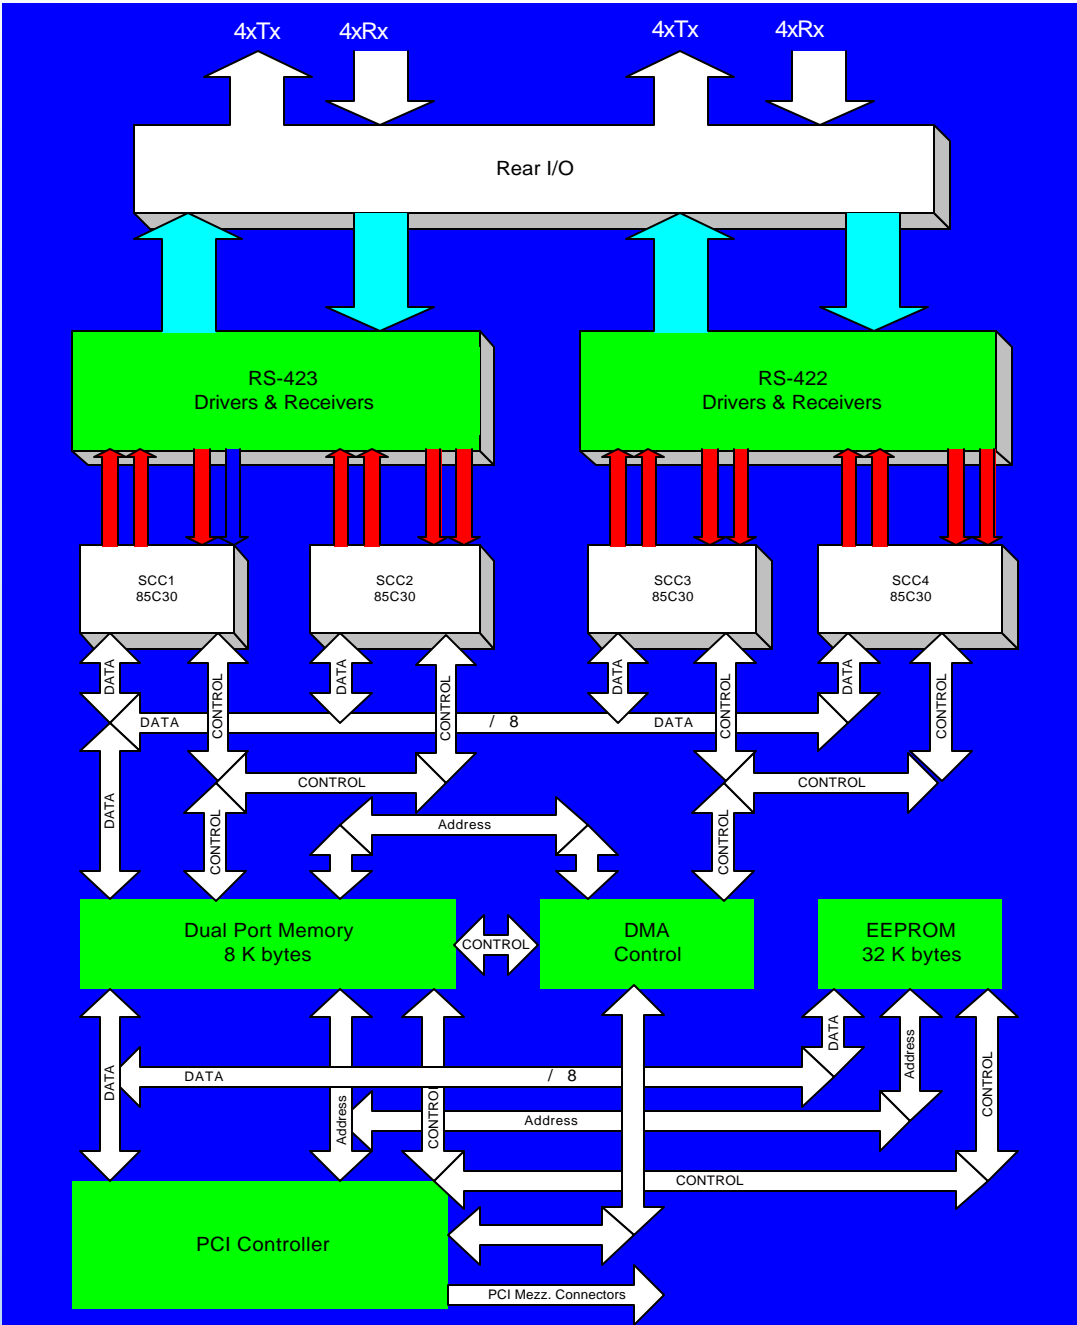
4xTx 4xRx 4xTx 4xRx

Rear I/O

RS-423
Drivers & Receivers

RS-422
Drivers & Receivers

SCC1
85C30

SCC2
85C30

SCC3
85C30

SCC4
85C30

DATA
CONTROL
DATA
CONTROL
DATA
CONTROL
DATA
CONTROL

DATA
/ 8
DATA

CONTROL
CONTROL

DATA
CONTROL
Address
CONTROL

Dual Port Memory
8 K bytes

CONTROL

DMA
Control

EEPROM
32 K bytes

DATA
Address
CONTROL

DATA
DATA
/ 8
Address
CONTRO
Address
CONTROL

PCI Controller

PCI Mezz. Connectors